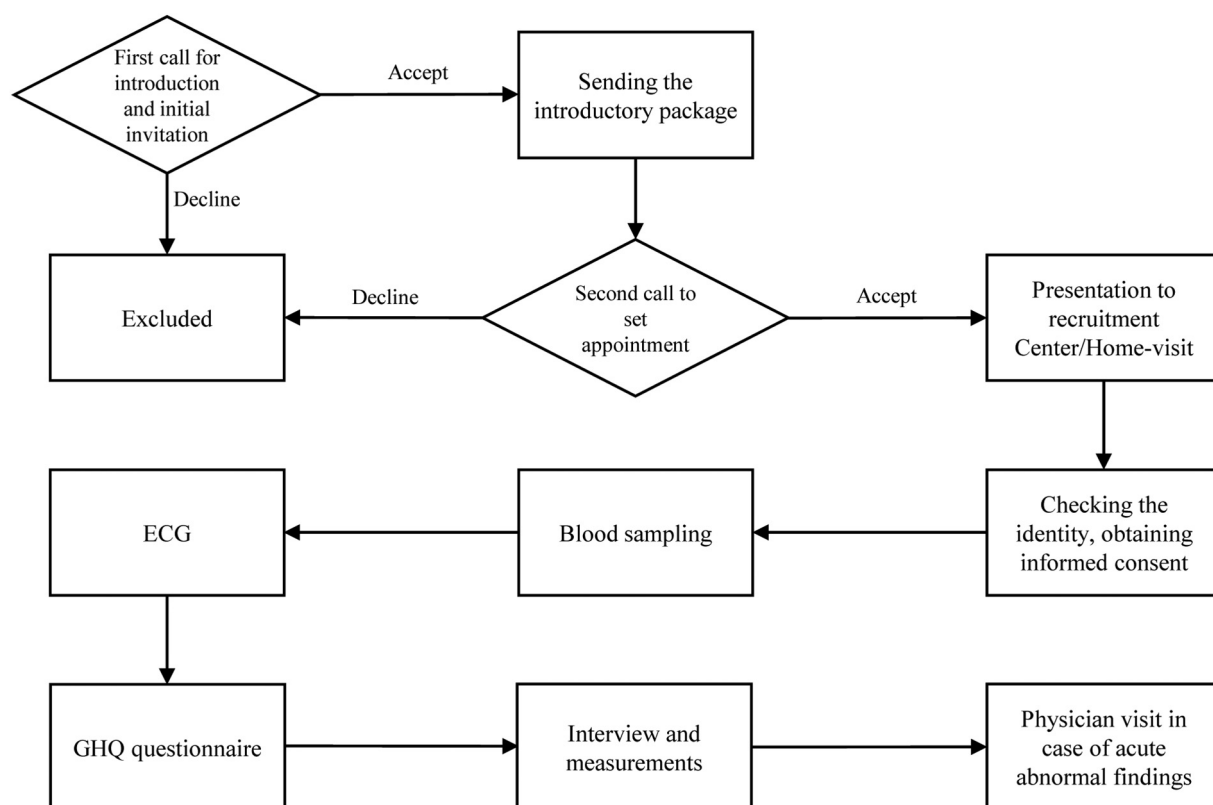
First call for introduction and initial invitation

Accept

Sending the introductory package

Decline

Excluded

Decline

Second call to set appointment

Accept

Presentation to recruitment Center/Home-visit

ECG

Blood sampling

Checking the identity, obtaining informed consent

GHQ questionnaire

Interview and measurements

Physician visit in case of acute abnormal findings